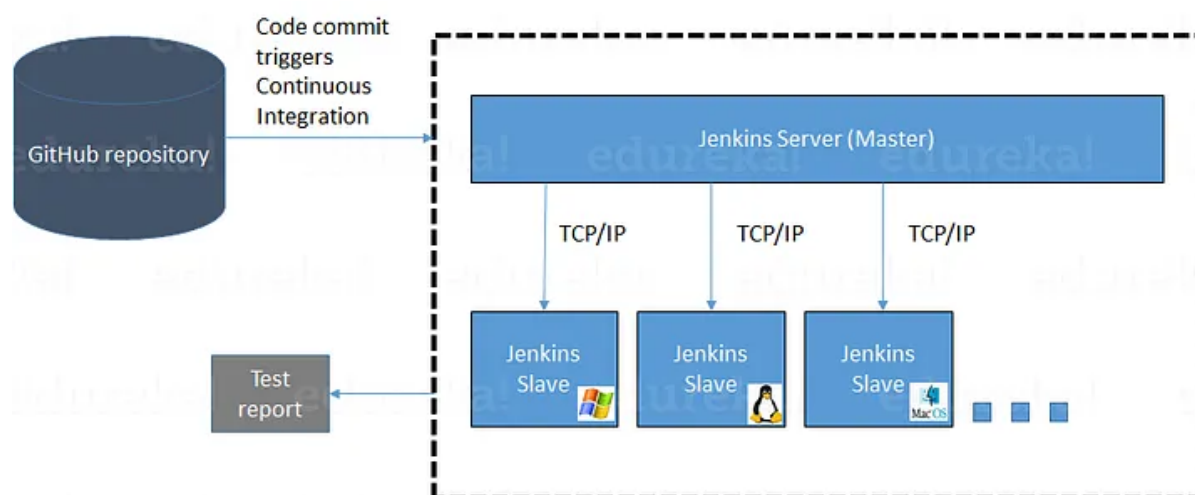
Code commit triggers Continuous Integration

GitHub repository

Jenkins Server (Master)

TCP/IP

TCP/IP

TCP/IP

Jenkins Slave

Jenkins Slave

Jenkins Slave

MacOS

Test report

edureka!

edureka!

edureka!

edureka!

edureka!